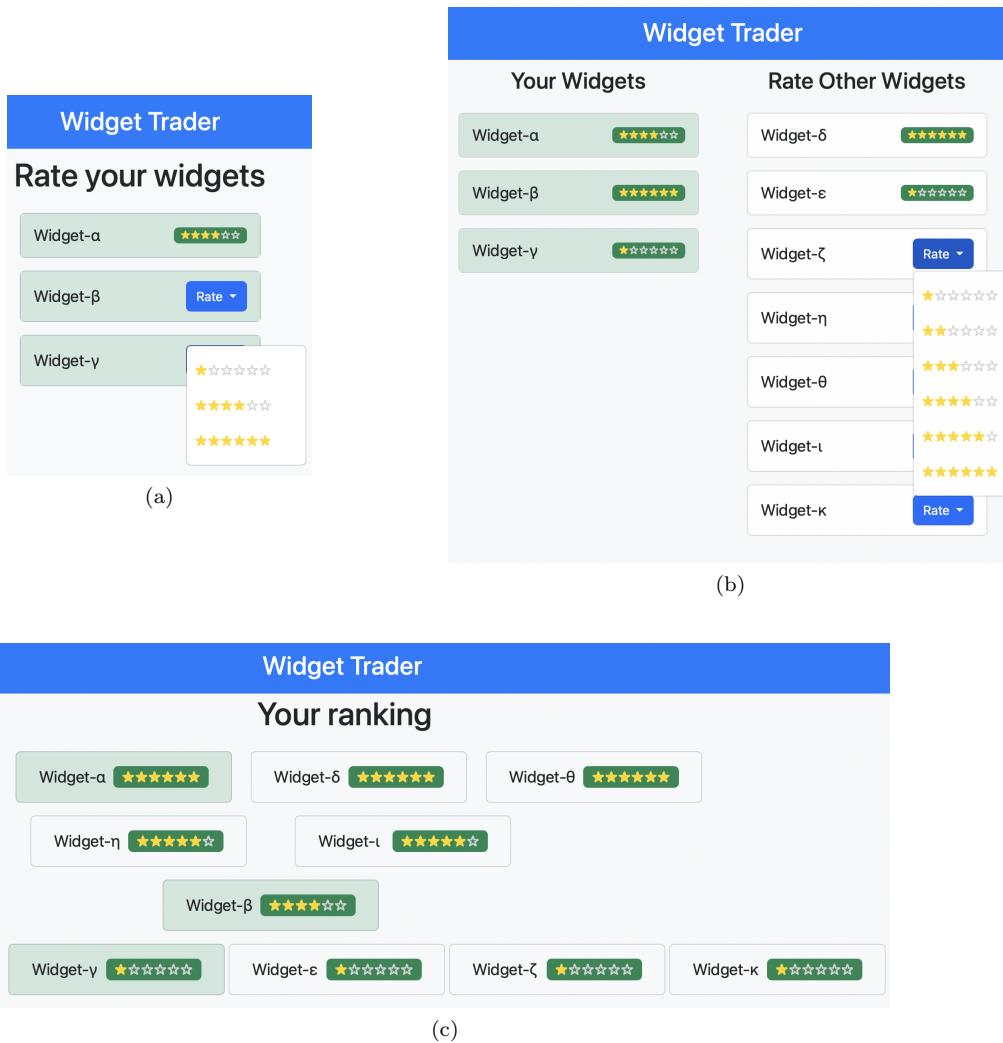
Widget Trader

Rate your widgets

Widget-α ★★★★☆☆

Widget-β Rate

Widget-γ

★☆☆☆☆☆
★★★★☆☆
★★★★★★

(a)

Widget Trader

Your Widgets

Widget-α ★★★★☆☆

Widget-β ★★★★★★

Widget-γ ★☆☆☆☆☆

Rate Other Widgets

Widget-δ ★★★★★★

Widget-ε ★☆☆☆☆☆

Widget-ζ Rate

Widget-η

Widget-θ

Widget-ι

Widget-κ Rate

★☆☆☆☆☆
★★☆☆☆☆
★★★☆☆☆
★★★★☆☆
★★★★★☆
★★★★★★

(b)

Widget Trader

Your ranking

Widget-α ★★★★★★

Widget-δ ★★★★★★

Widget-θ ★★★★★★

Widget-η ★★★★★☆

Widget-ι ★★★★★☆

Widget-β ★★★★☆☆

Widget-γ ★☆☆☆☆☆

Widget-ε ★☆☆☆☆☆

Widget-ζ ★☆☆☆☆☆

Widget-κ ★☆☆☆☆☆

(c)